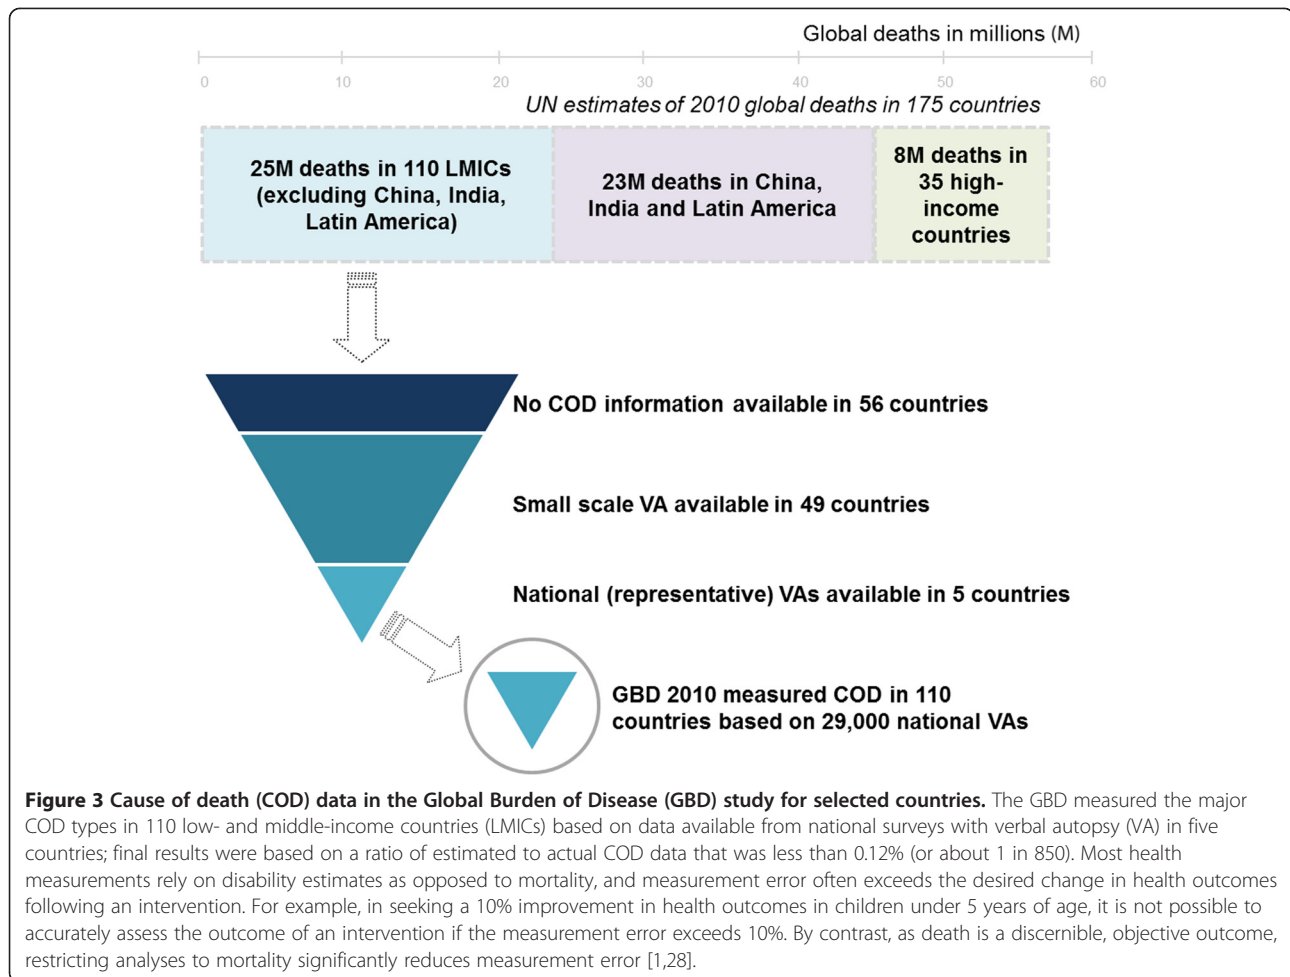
Global deaths in millions (M)

0 10 20 30 40 50 60

UN estimates of 2010 global deaths in 175 countries

25M deaths in 110 LMICs (excluding China, India, Latin America)

23M deaths in China, India and Latin America

8M deaths in 35 high-income countries

No COD information available in 56 countries

Small scale VA available in 49 countries

National (representative) VAs available in 5 countries

GBD 2010 measured COD in 110 countries based on 29,000 national VAs

**Figure 3 Cause of death (COD) data in the Global Burden of Disease (GBD) study for selected countries.** The GBD measured the major COD types in 110 low- and middle-income countries (LMICs) based on data available from national surveys with verbal autopsy (VA) in five countries; final results were based on a ratio of estimated to actual COD data that was less than 0.12% (or about 1 in 850). Most health measurements rely on disability estimates as opposed to mortality, and measurement error often exceeds the desired change in health outcomes following an intervention. For example, in seeking a 10% improvement in health outcomes in children under 5 years of age, it is not possible to accurately assess the outcome of an intervention if the measurement error exceeds 10%. By contrast, as death is a discernible, objective outcome, restricting analyses to mortality significantly reduces measurement error [1,28].